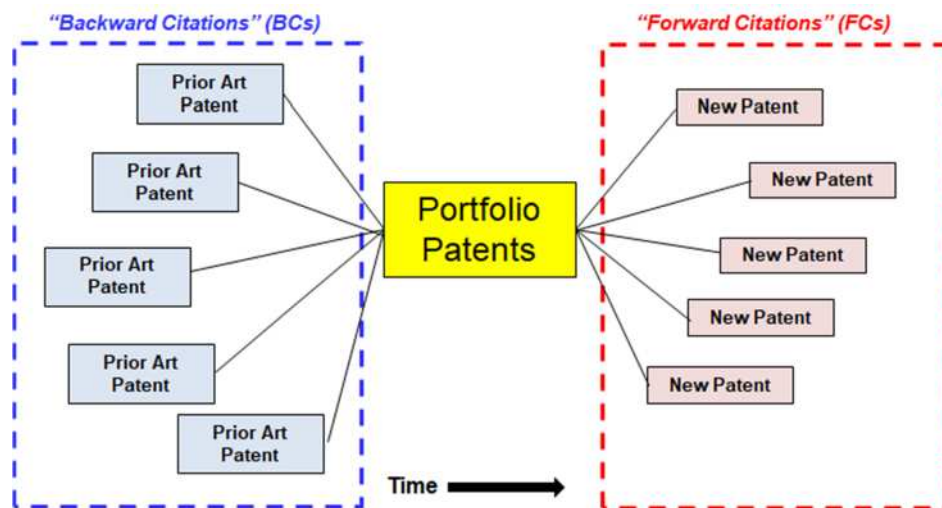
"Backward Citations" (BCs)

Prior Art Patent

Prior Art Patent

Prior Art Patent

Prior Art Patent

Prior Art Patent

Portfolio Patents

"Forward Citations" (FCs)

New Patent

New Patent

New Patent

New Patent

New Patent

Time